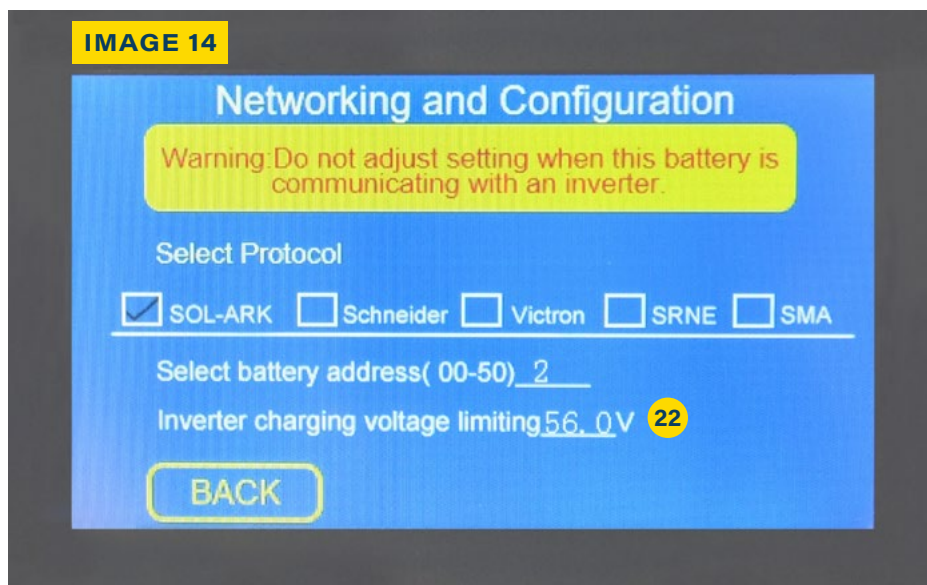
IMAGE 14

Networking and Configuration

Warning:Do not adjust setting when this battery is communicating with an inverter.

Select Protocol

SOL-ARK Schneider Victron SRNE SMA

Select battery address( 00-50) 2

Inverter charging voltage limiting 56.0V 22

BACK